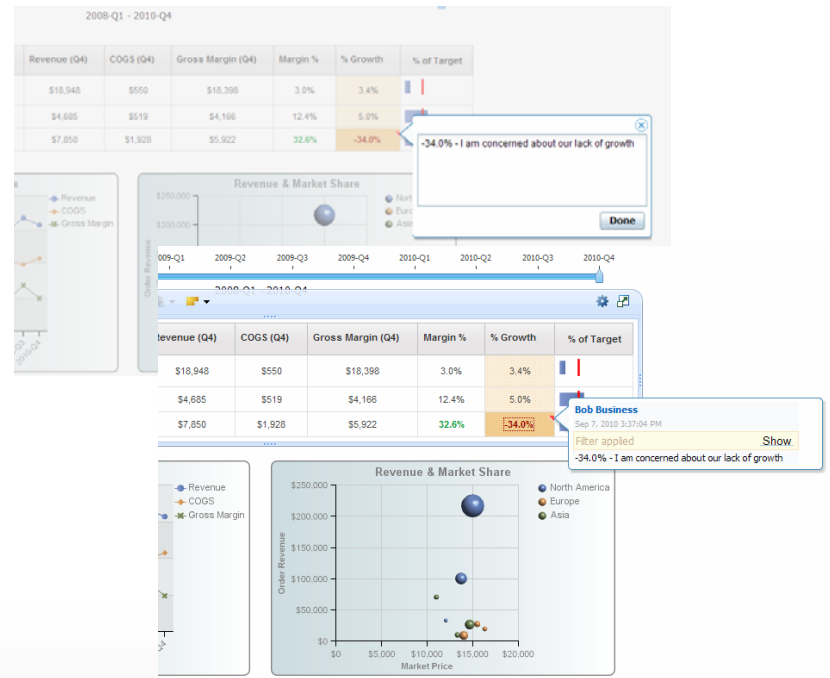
2008-Q1 - 2010-Q4

| Revenue (Q4) | COGS (Q4) | Gross Margin (Q4) | Margin % | % Growth | % of Target |
|---|---|---|---|---|---|
| $18,948 | $550 | $18,398 | 3.0% | 3.4% | |
| $4,685 | $519 | $4,166 | 12.4% | 5.0% | |
| $7,850 | $1,928 | $5,922 | 32.6% | -34.0% | |

-34.0% - I am concerned about our lack of growth

Done

Revenue
COGS
Gross Margin

Revenue & Market Share
$250,000
$200,000
North
Europ
Asia

2009-Q1 2009-Q2 2009-Q3 2009-Q4 2010-Q1 2010-Q2 2010-Q3 2010-Q4

2008-Q1 - 2010-Q4

| Revenue (Q4) | COGS (Q4) | Gross Margin (Q4) | Margin % | % Growth | % of Target |
|---|---|---|---|---|---|
| $18,948 | $550 | $18,398 | 3.0% | 3.4% | |
| $4,685 | $519 | $4,166 | 12.4% | 5.0% | |
| $7,850 | $1,928 | $5,922 | 32.6% | -34.0% | |

Bob Business
Sep 7, 2010 3:37:04 PM
Filter applied
Show
-34.0% - I am concerned about our lack of growth

Revenue
COGS
Gross Margin

Revenue & Market Share
$250,000
$200,000
$150,000
$100,000
$50,000
$0
Order Revenue
$0 $5,000 $10,000 $15,000 $20,000
Market Price
North America
Europe
Asia